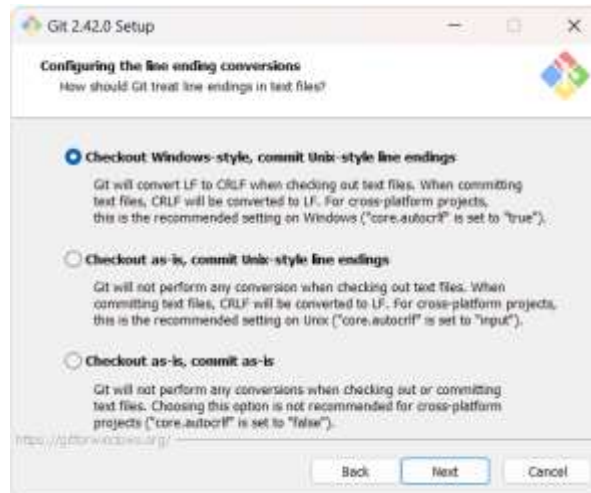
Git 2.42.0 Setup

Configuring the line ending conversions
How should Git treat line endings in text files?

Checkout Windows-style, commit Unix-style line endings

Git will convert LF to CRLF when checking out text files. When committing text files, CRLF will be converted to LF. For cross-platform projects, this is the recommended setting on Windows ("core.autocrlf" is set to "true").

Checkout as-is, commit Unix-style line endings

Git will not perform any conversion when checking out text files. When committing text files, CRLF will be converted to LF. For cross-platform projects, this is the recommended setting on Unix ("core.autocrlf" is set to "input").

Checkout as-is, commit as-is

Git will not perform any conversions when checking out or committing text files. Choosing this option is not recommended for cross-platform projects ("core.autocrlf" is set to "false").

https://gitforwindows.org/

Back Next Cancel